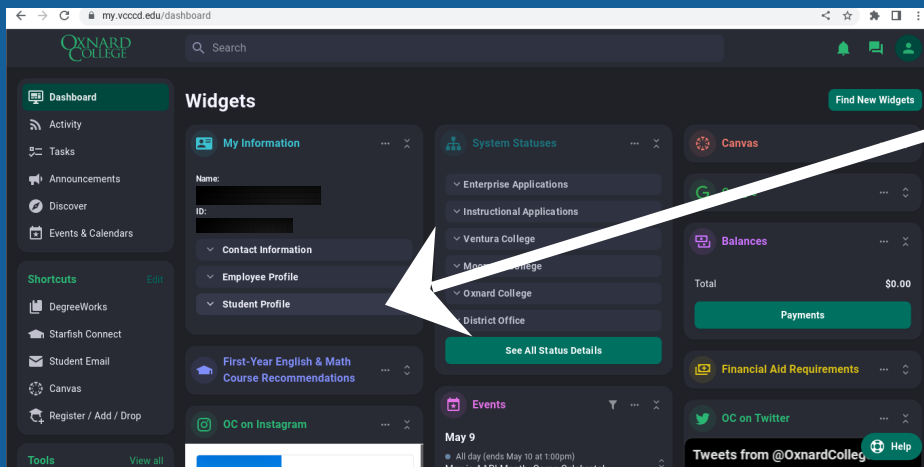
my.vcccd.edu/dashboard

OXNARD COLLEGE

Search

Dashboard
Activity
Tasks
Announcements
Discover
Events & Calendars

Shortcuts Edit
DegreeWorks
Starfish Connect
Student Email
Canvas
Register / Add / Drop

Tools View all

Widgets

Find New Widgets

My Information
Name:
ID:
Contact Information
Employee Profile
Student Profile

First-Year English & Math Course Recommendations

OC on Instagram

System Statuses
Enterprise Applications
Instructional Applications
Ventura College
Moo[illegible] College
Oxnard College
District Office
See All Status Details

Events
May 9
All day (ends May 10 at 1:00pm)

Canvas

G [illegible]

Balances
Total $0.00
Payments

Financial Aid Requirements

OC on Twitter
Tweets from @OxnardColleg

Help